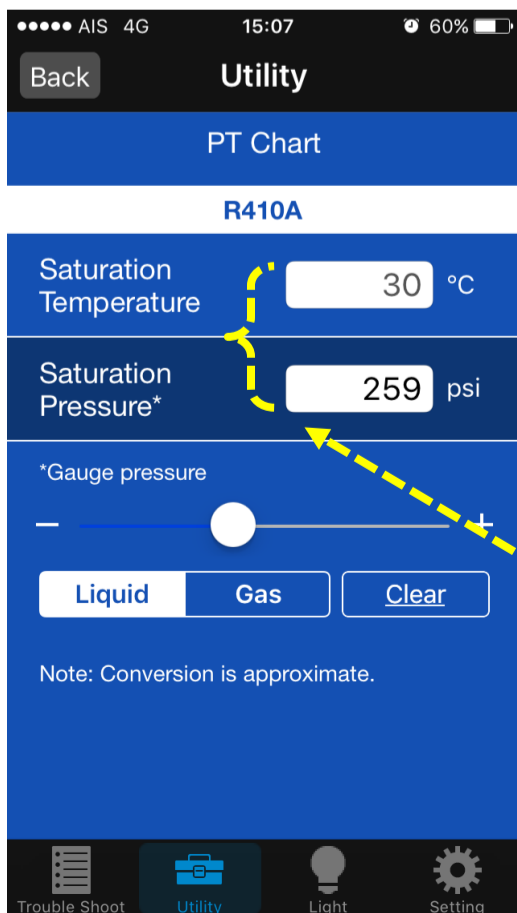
●●●●● AIS 4G 15:07 60%

Back

Utility

PT Chart

R410A

Saturation Temperature

30

°C

Saturation Pressure*

259

psi

*Gauge pressure

–

+

Liquid

Gas

Clear

Note: Conversion is approximate.

Trouble Shoot

Utility

Light

Setting